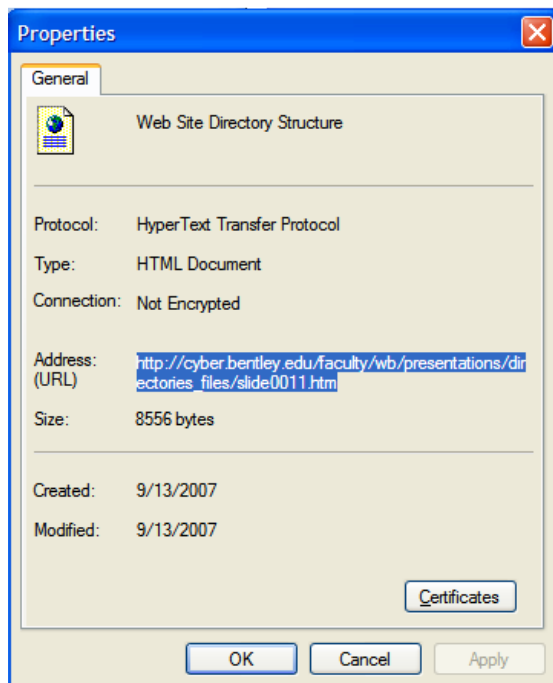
Properties

General

Web Site Directory Structure

Protocol: HyperText Transfer Protocol

Type: HTML Document

Connection: Not Encrypted

Address: (URL) http://cyber.bentley.edu/faculty/wb/presentations/directories_files/slide0011.htm

Size: 8556 bytes

Created: 9/13/2007

Modified: 9/13/2007

Certificates

OK Cancel Apply